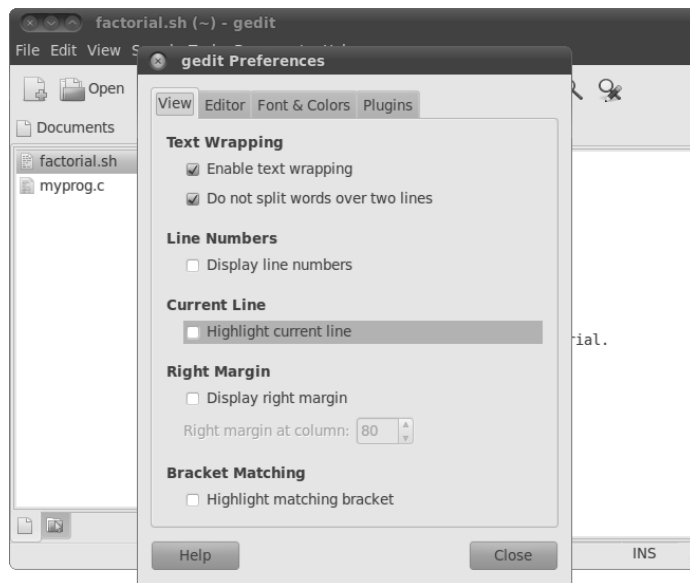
factorial.sh (~) - gedit

File Edit View S

Open

Documents

factorial.sh

myprog.c

gedit Preferences

View Editor Font & Colors Plugins

Text Wrapping

Enable text wrapping

Do not split words over two lines

Line Numbers

Display line numbers

Current Line

Highlight current line

Right Margin

Display right margin

Right margin at column: 80

Bracket Matching

Highlight matching bracket

Help

Close

rial.

INS